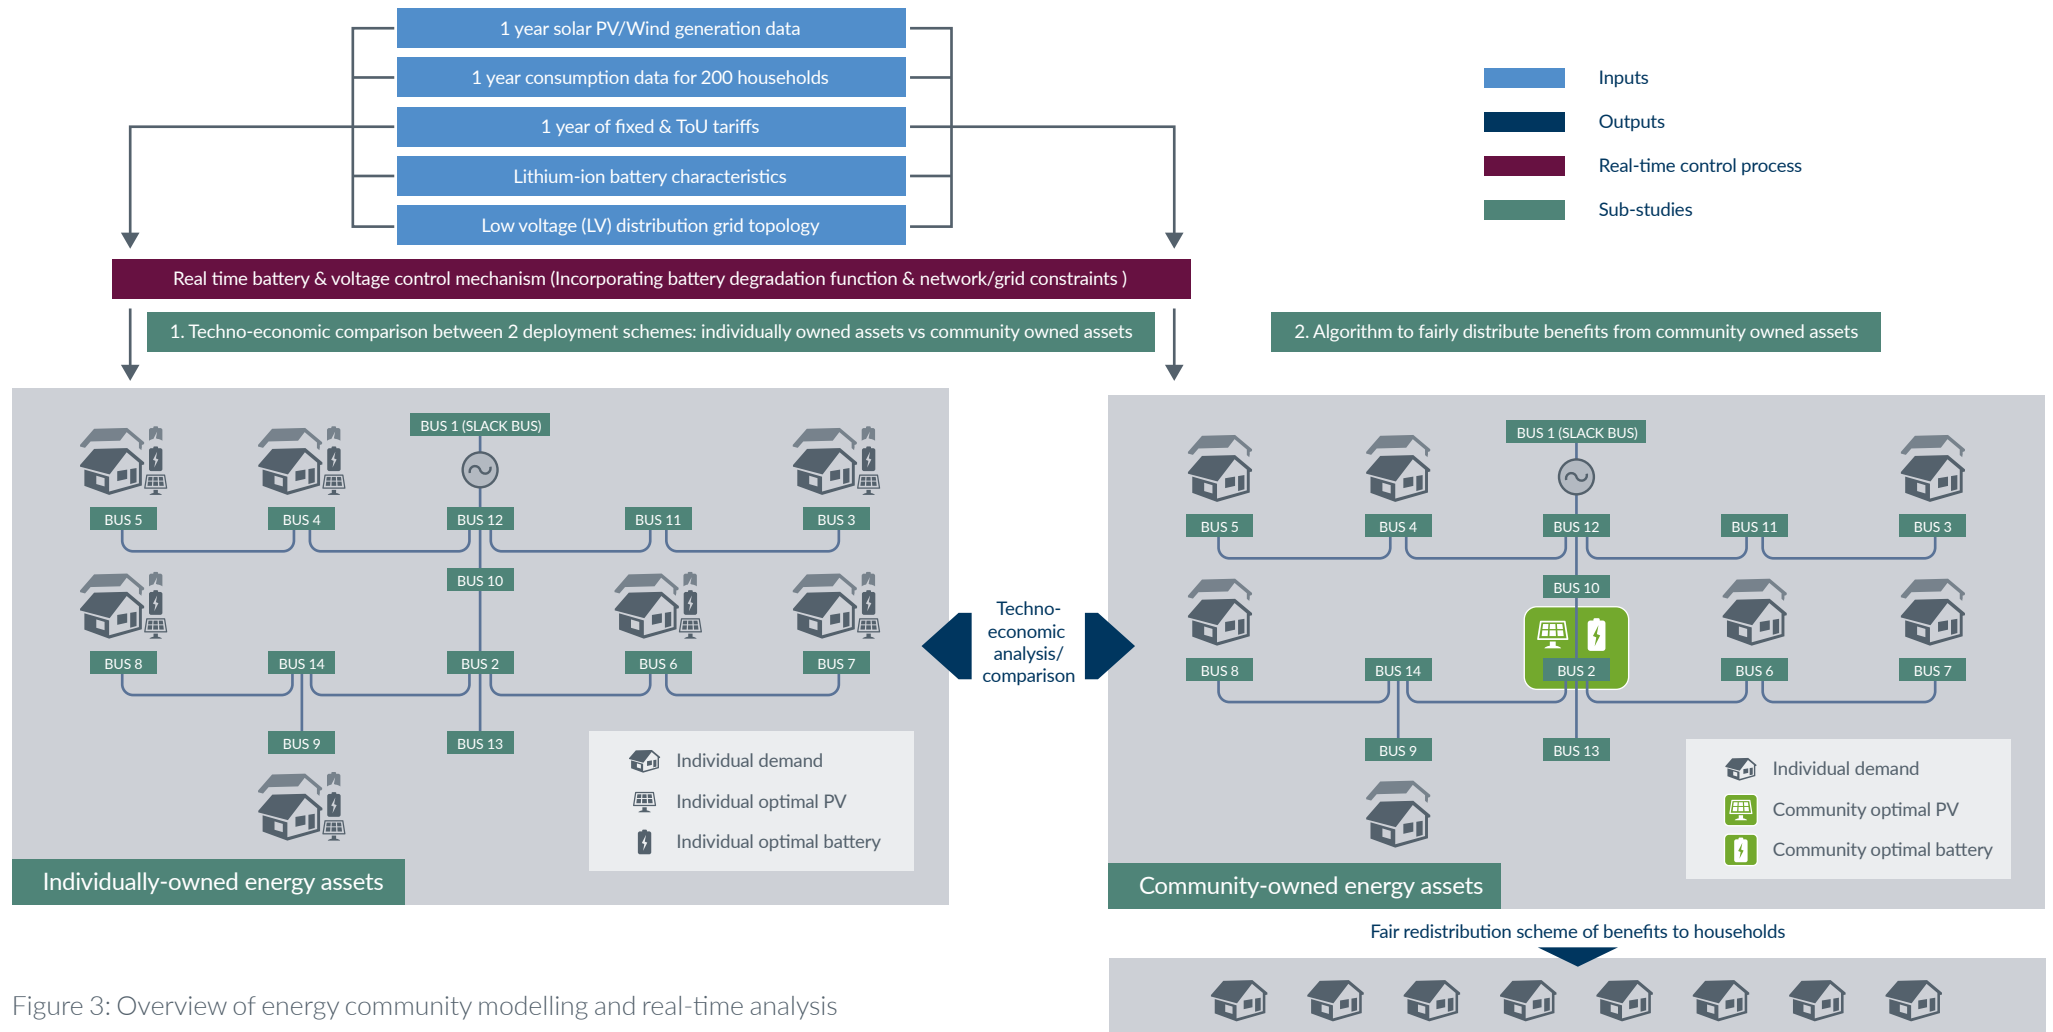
1 year solar PV/Wind generation data

1 year consumption data for 200 households

1 year of fixed & ToU tariffs

Lithium-ion battery characteristics

Low voltage (LV) distribution grid topology

Inputs

Outputs

Real-time control process

Sub-studies

Real time battery & voltage control mechanism (Incorporating battery degradation function & network/grid constraints )

1. Techno-economic comparison between 2 deployment schemes: individually owned assets vs community owned assets

2. Algorithm to fairly distribute benefits from community owned assets

BUS 1 (SLACK BUS)

BUS 5 BUS 4 BUS 12 BUS 11 BUS 3

BUS 10

BUS 8 BUS 14 BUS 2 BUS 6 BUS 7

BUS 9 BUS 13

Individual demand

Individual optimal PV

Individual optimal battery

Individually-owned energy assets

Techno-economic analysis/ comparison

BUS 1 (SLACK BUS)

BUS 5 BUS 4 BUS 12 BUS 11 BUS 3

BUS 10

BUS 8 BUS 14 BUS 2 BUS 6 BUS 7

BUS 9 BUS 13

Individual demand

Community optimal PV

Community optimal battery

Community-owned energy assets

Fair redistribution scheme of benefits to households

Figure 3: Overview of energy community modelling and real-time analysis